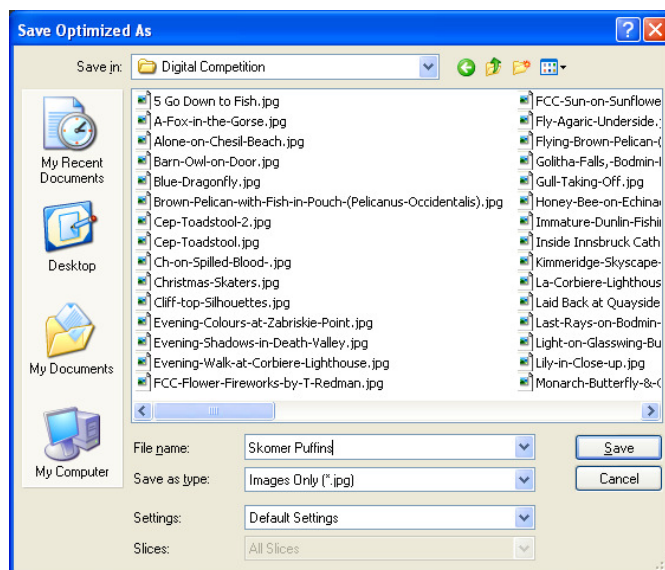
Save Optimized As

Save in: Digital Competition

My Recent Documents
Desktop
My Documents
My Computer

5 Go Down to Fish.jpg
A-Fox-in-the-Gorse.jpg
Alone-on-Chesil-Beach.jpg
Barn-Owl-on-Door.jpg
Blue-Dragonfly.jpg
Brown-Pelican-with-Fish-in-Pouch-(Pelicanus-Occidentalis).jpg
Cep-Toadstool-2.jpg
Cep-Toadstool.jpg
Ch-on-Spilled-Blood-.jpg
Christmas-Skaters.jpg
Cliff-top-Silhouettes.jpg
Evening-Colours-at-Zabriskie-Point.jpg
Evening-Shadows-in-Death-Valley.jpg
Evening-Walk-at-Corbiere-Lighthouse.jpg
FCC-Flower-Fireworks-by-T-Redman.jpg

FCC-Sun-on-Sunflowe
Fly-Agaric-Underside.
Flying-Brown-Pelican-(
Golitha-Falls,-Bodmin-I
Gull-Taking-Off.jpg
Honey-Bee-on-Echina
Immature-Dunlin-Fishi
Inside Innsbruck Cath
Kimmeridge-Skyscape-
La-Corbiere-Lighthous
Laid Back at Quayside
Last-Rays-on-Bodmin-
Light-on-Glasswing-Bu
Lily-in-Close-up.jpg
Monarch-Butterfly-&-(

File name: Skomer Puffins
Save as type: Images Only (*.jpg)
Settings: Default Settings
Slices: All Slices

Save
Cancel